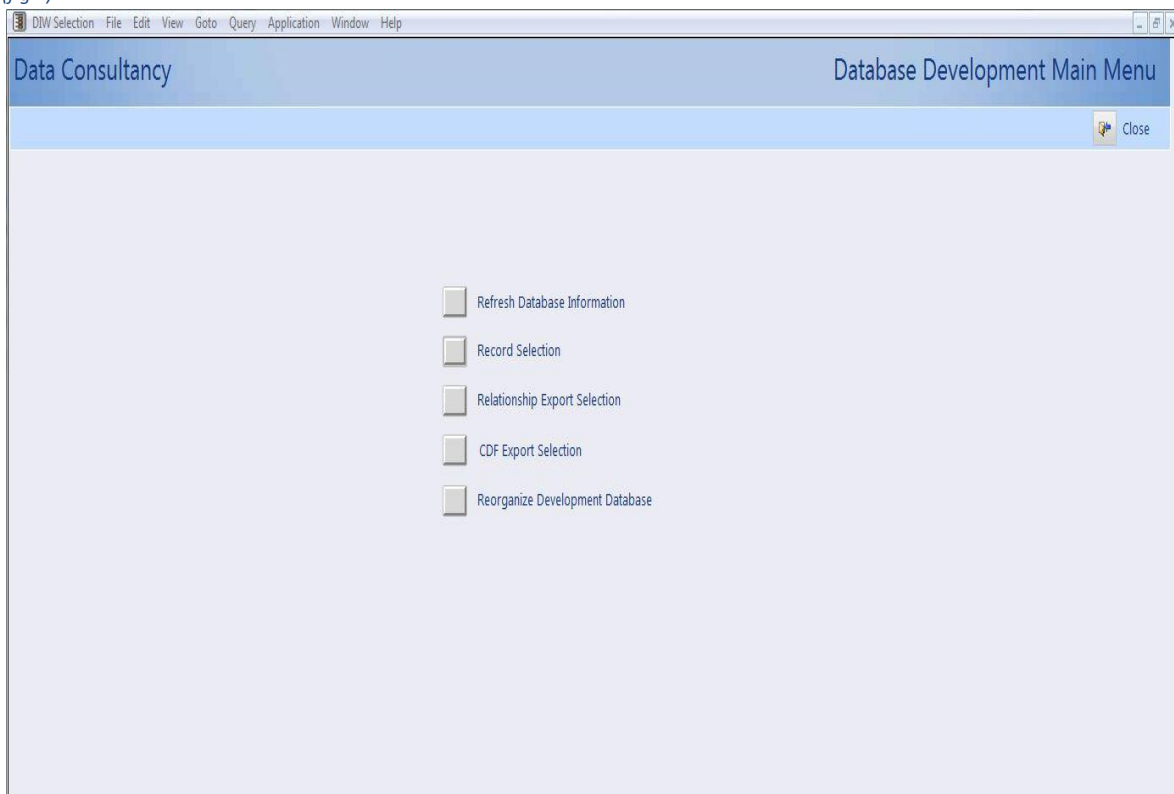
DIW Selection File Edit View Goto Query Application Window Help

Data Consultancy

Database Development Main Menu

Close

Refresh Database Information

Record Selection

Relationship Export Selection

CDF Export Selection

Reorganize Development Database